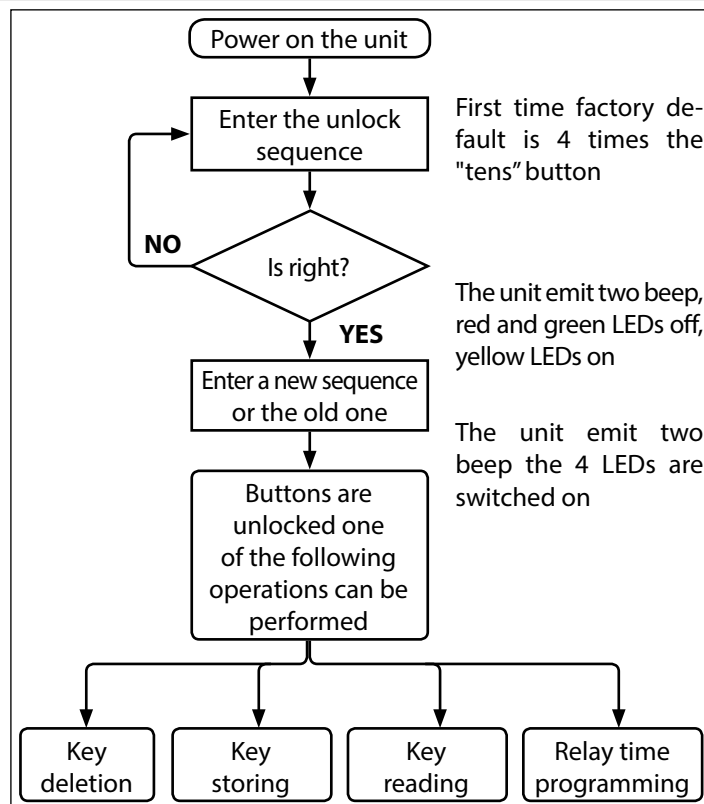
Power on the unit

Enter the unlock sequence

First time factory default is 4 times the "tens" button

NO

Is right?

YES

The unit emit two beep, red and green LEDs off, yellow LEDs on

Enter a new sequence or the old one

The unit emit two beep the 4 LEDs are switched on

Buttons are unlocked one of the following operations can be performed

Key deletion

Key storing

Key reading

Relay time programming